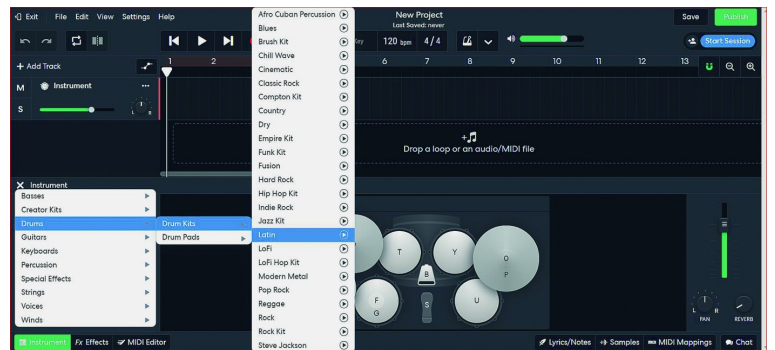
Exit File Edit View Settings Help

New Project
Last Saved: never

Save Publish

Key 120 bpm 4/4

Start Session

+ Add Track

1 2 6 7 8 9 10 11 12 13

M Instrument
S

Drop a loop or an audio/MIDI file

Instrument

Basses
Creator Kits
Drums
Guitars
Keyboards
Percussion
Special Effects
Strings
Voices
Winds

Drum Kits
Drum Pads

Afro Cuban Percussion
Blues
Brush Kit
Chill Wave
Cinematic
Classic Rock
Compton Kit
Country
Dry
Empire Kit
Funk Kit
Fusion
Hard Rock
Hip Hop Kit
Indie Rock
Jazz Kit
Latin
LoFi
LoFi Hop Kit
Modern Metal
Pop Rock
Reggae
Rock
Rock Kit
Steve Jackson

T Y O P B F G S U

PAN REVERB

Instrument Fx Effects MIDI Editor

Lyrics/Notes Samples MIDI Mappings Chat